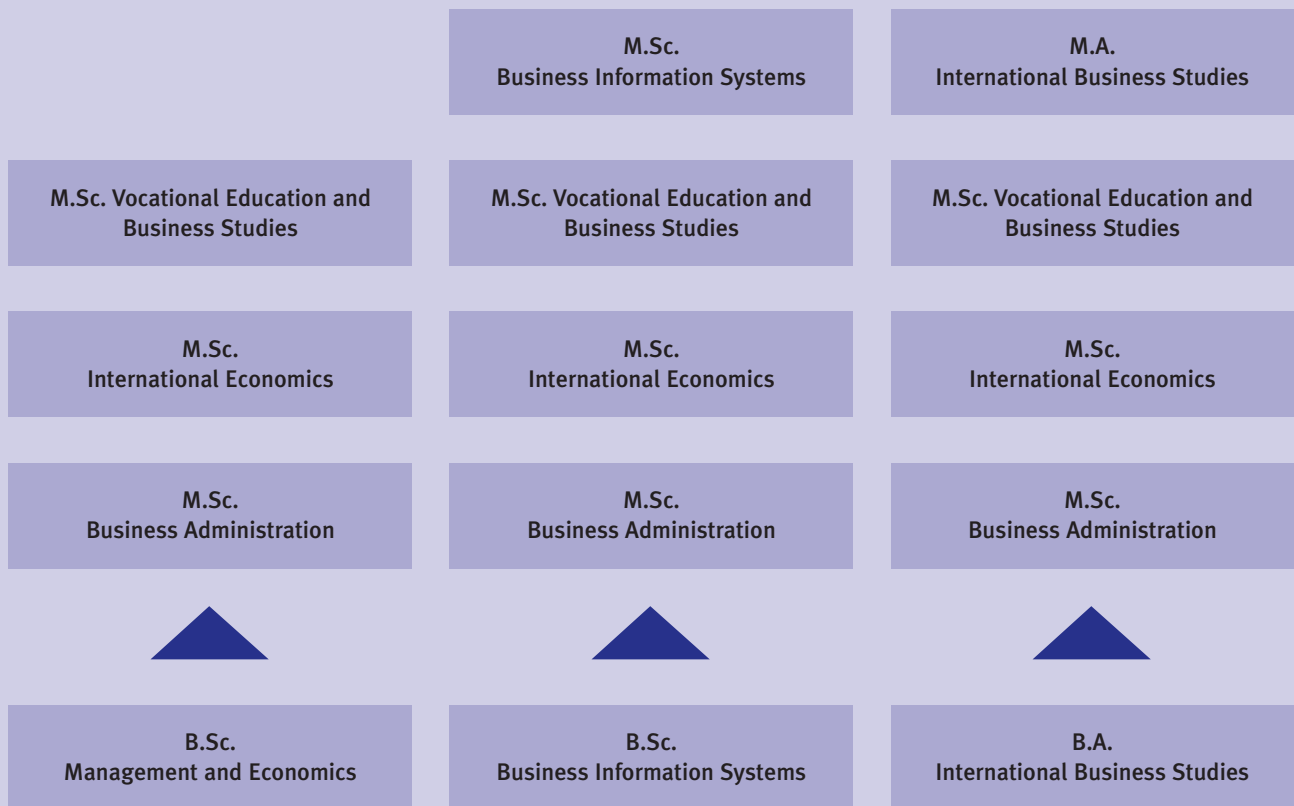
M.Sc.
Business Information Systems

M.A.
International Business Studies

M.Sc. Vocational Education and Business Studies

M.Sc. Vocational Education and Business Studies

M.Sc. Vocational Education and Business Studies

M.Sc.
International Economics

M.Sc.
International Economics

M.Sc.
International Economics

M.Sc.
Business Administration

M.Sc.
Business Administration

M.Sc.
Business Administration

B.Sc.
Management and Economics

B.Sc.
Business Information Systems

B.A.
International Business Studies